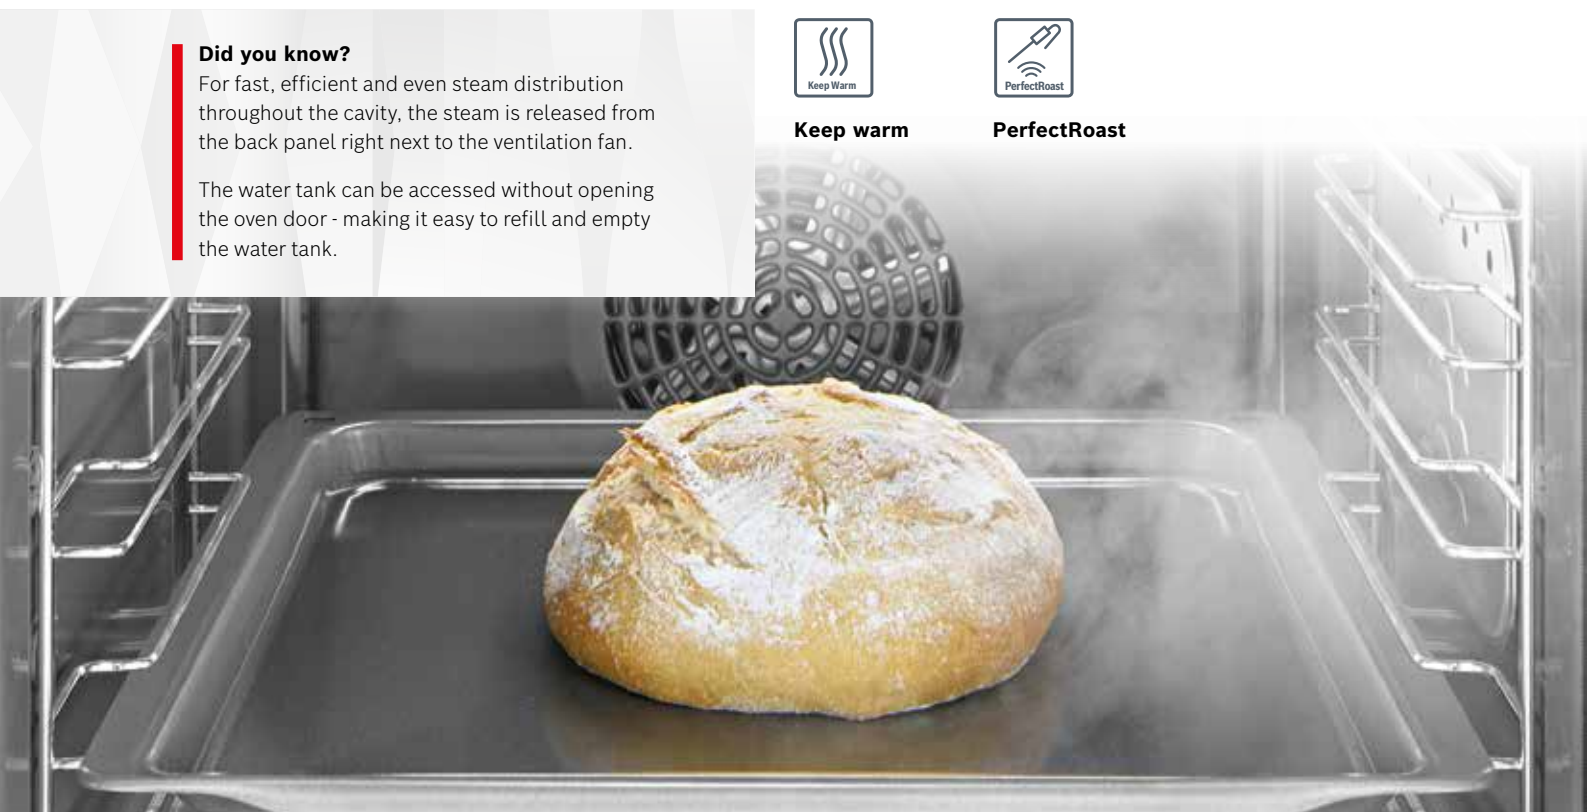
**Did you know?**
For fast, efficient and even steam distribution throughout the cavity, the steam is released from the back panel right next to the ventilation fan.

The water tank can be accessed without opening the oven door - making it easy to refill and empty the water tank.

Keep Warm

Keep warm

PerfectRoast

PerfectRoast